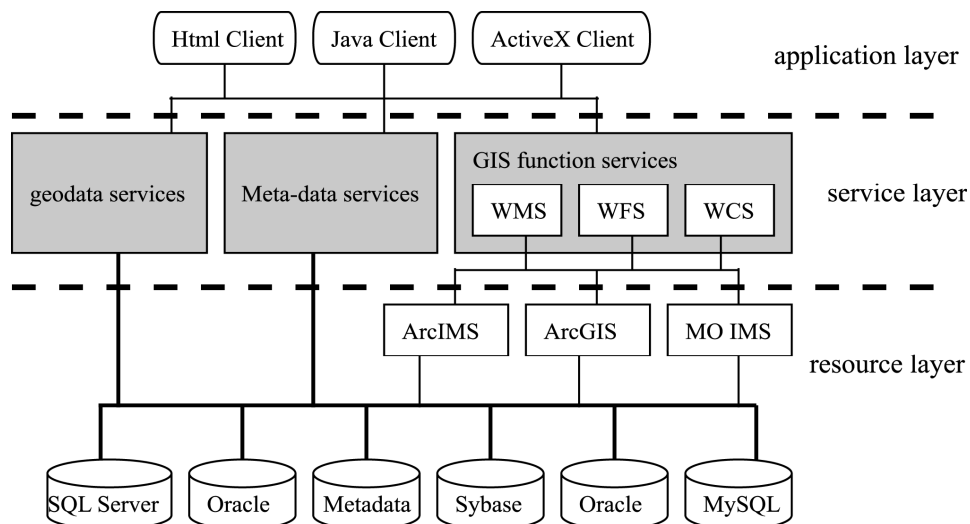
Html Client
Java Client
ActiveX Client
application layer

geodata services
Meta-data services
GIS function services
WMS
WFS
WCS
service layer

ArcIMS
ArcGIS
MO IMS
resource layer

SQL Server
Oracle
Metadata
Sybase
Oracle
MySQL